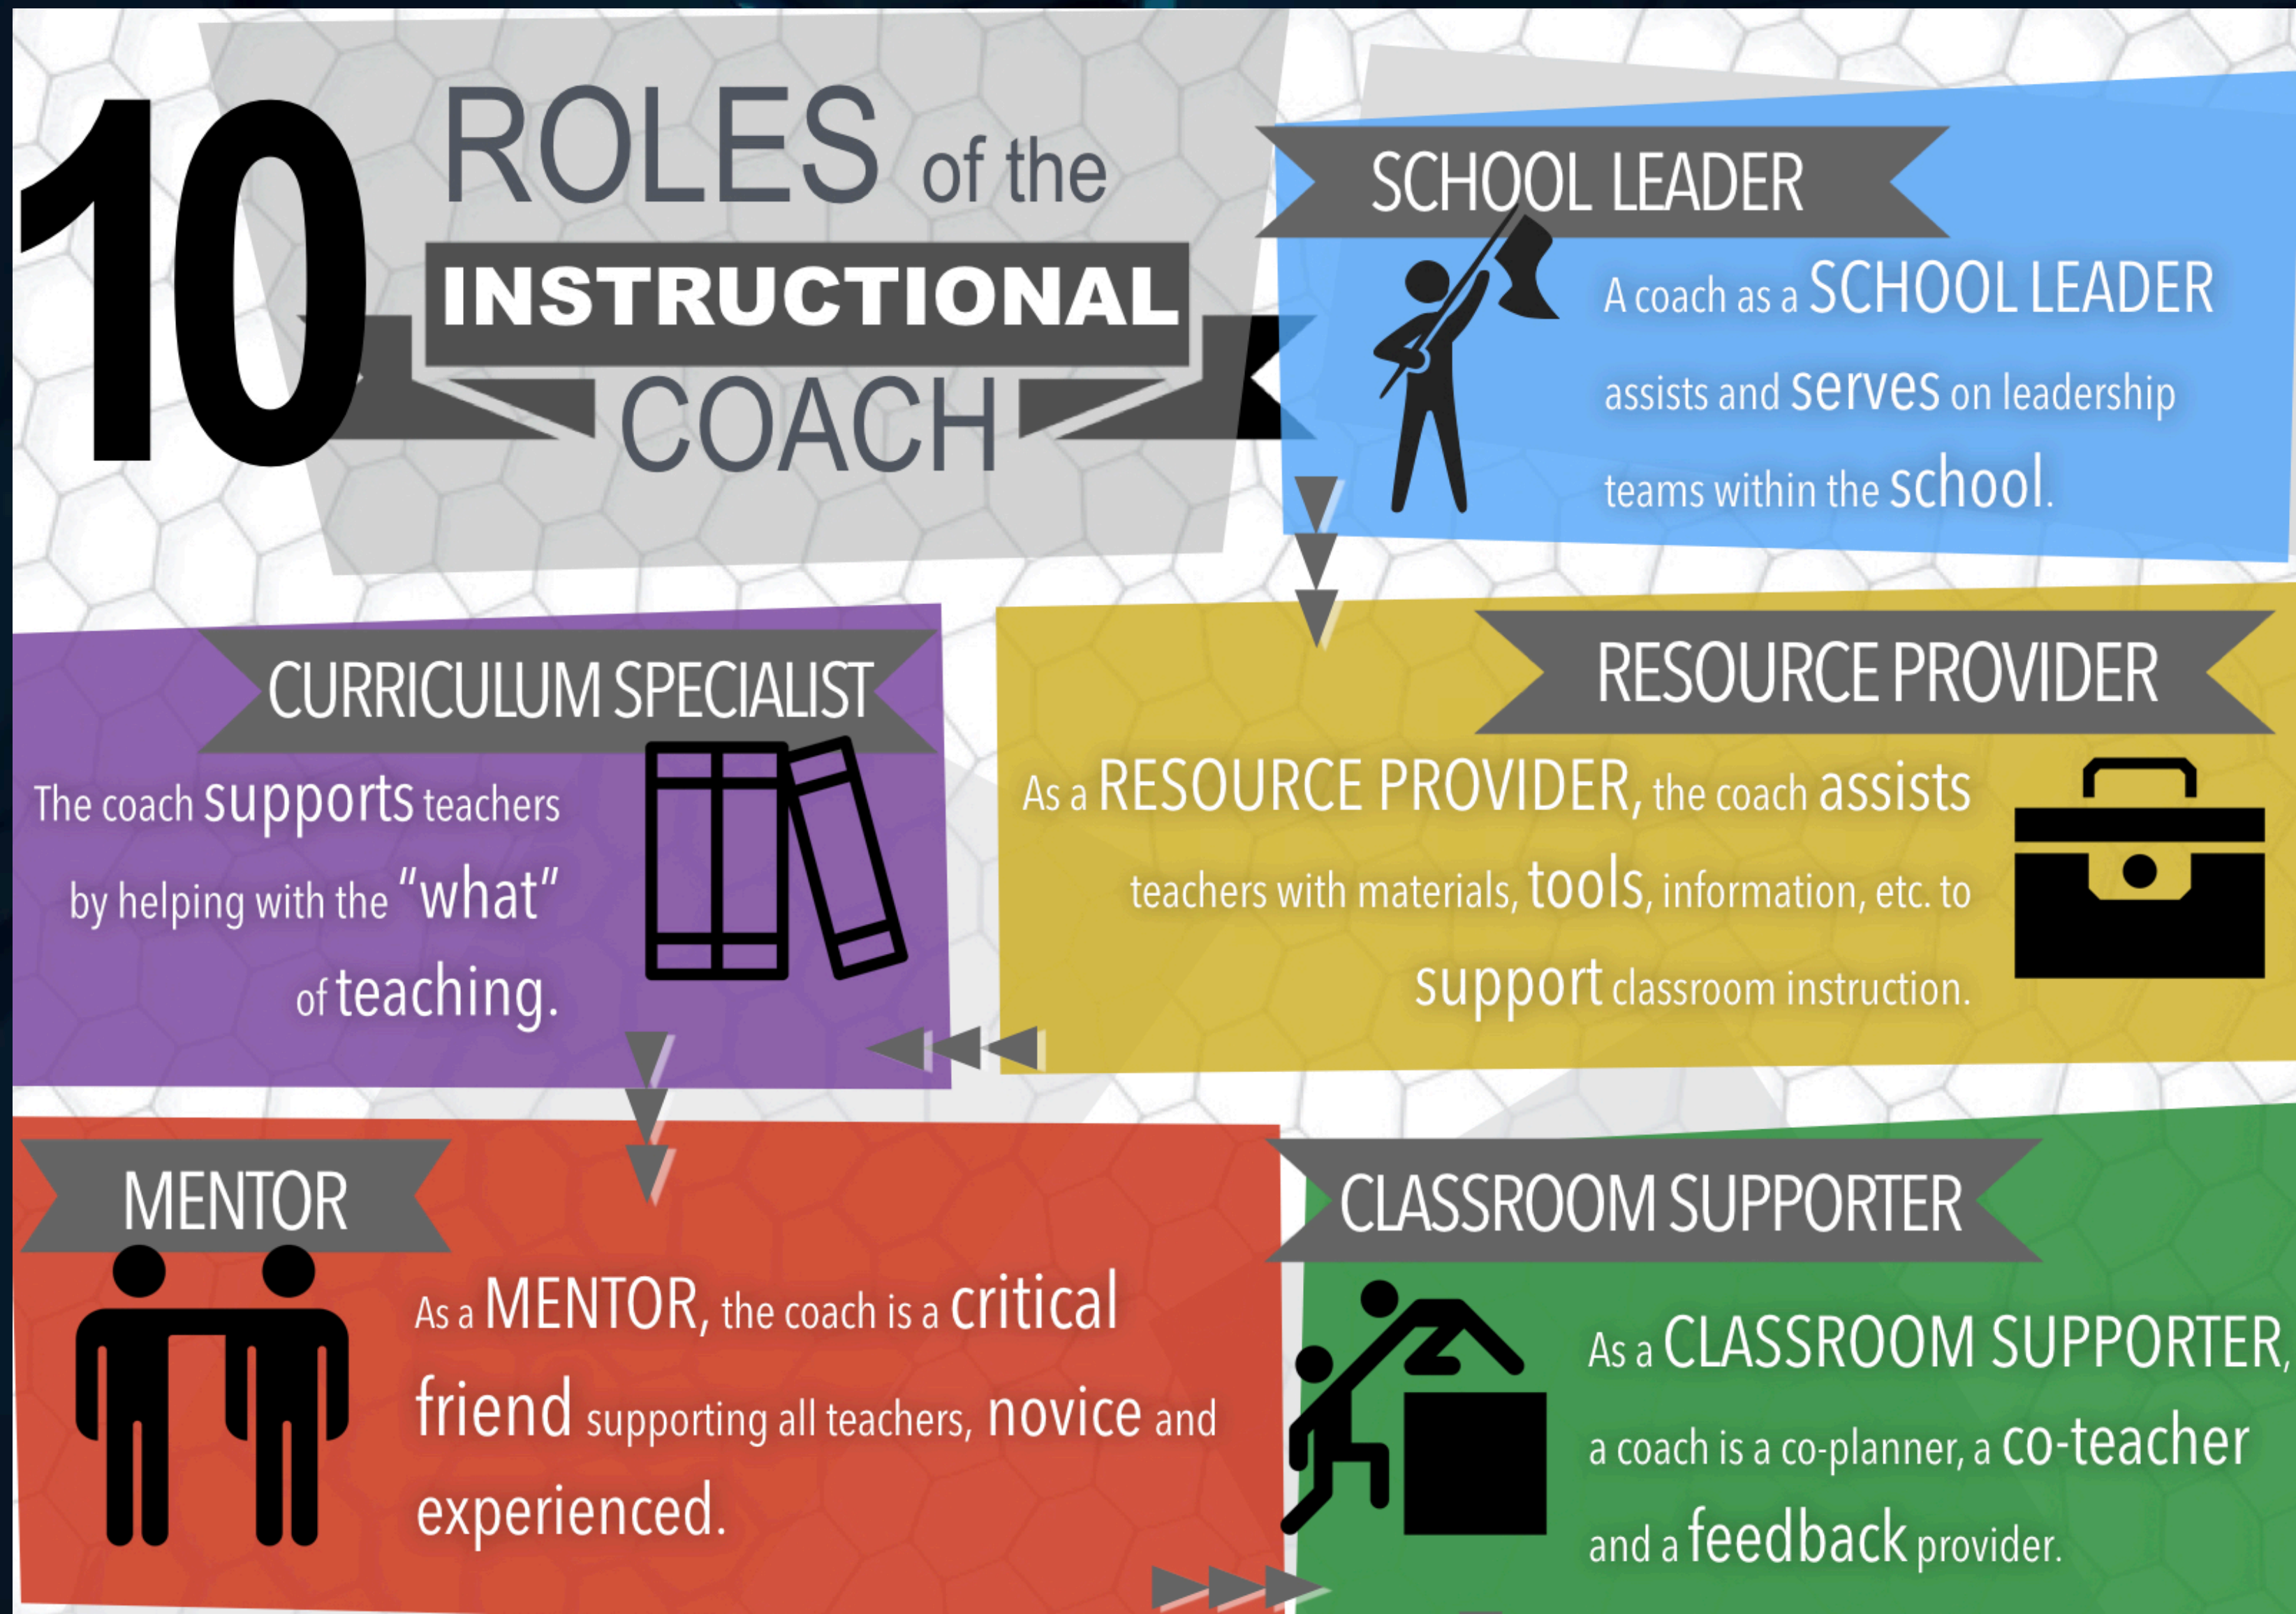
10 ROLES of the INSTRUCTIONAL COACH

SCHOOL LEADER

A coach as a SCHOOL LEADER assists and serves on leadership teams within the school.

CURRICULUM SPECIALIST

The coach supports teachers by helping with the "what" of teaching.

RESOURCE PROVIDER

As a RESOURCE PROVIDER, the coach assists teachers with materials, tools, information, etc. to support classroom instruction.

MENTOR

As a MENTOR, the coach is a critical friend supporting all teachers, novice and experienced.

CLASSROOM SUPPORTER

As a CLASSROOM SUPPORTER, a coach is a co-planner, a co-teacher and a feedback provider.